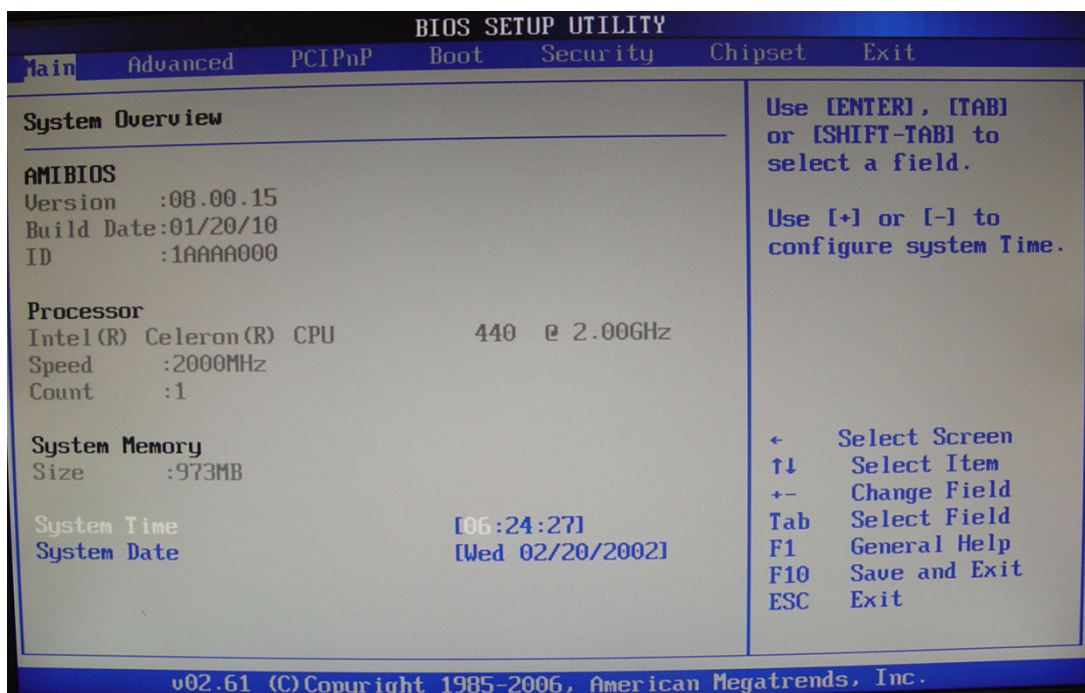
BIOS SETUP UTILITY

Main Advanced PCIPnP Boot Security Chipset Exit

System Overview

AMIBIOS
Version :08.00.15
Build Date:01/20/10
ID :1AAAA000

Processor
Intel(R) Celeron(R) CPU 440 @ 2.00GHz
Speed :2000MHz
Count :1

System Memory
Size :973MB

System Time [06:24:27]
System Date [Wed 02/20/2002]

Use [ENTER], [TAB] or [SHIFT-TAB] to select a field.

Use [+] or [-] to configure system Time.

← Select Screen
↑↓ Select Item
+- Change Field
Tab Select Field
F1 General Help
F10 Save and Exit
ESC Exit

v02.61 (C)Copyright 1985-2006, American Megatrends, Inc.